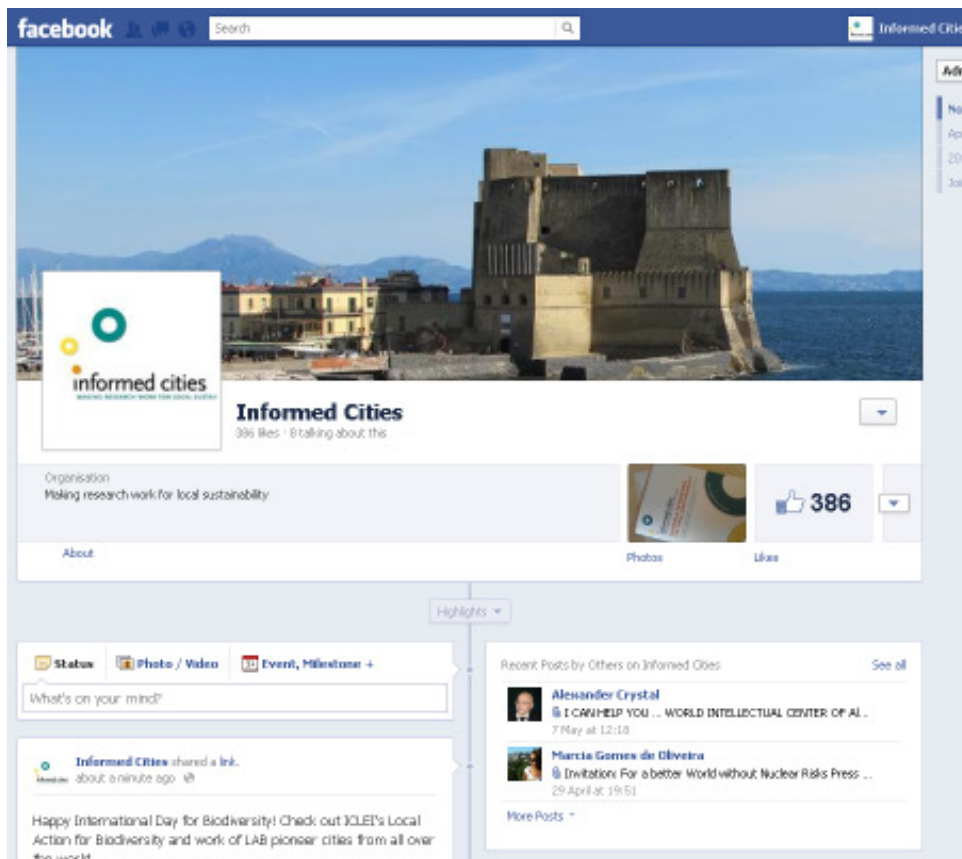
facebook Search Informed Citi

Ad

No
Ap
20
Joi

informed cities
MAKING RESEARCH WORK FOR LOCAL SUSTAINABILITY

Informed Cities
386 likes · 8 talking about this

Organisation
Making research work for local sustainability

386

About Photos Likes

Highlights

Status Photo / Video Event, Milestone +

What's on your mind?

Informed Cities shared a link.
about a minute ago

Happy International Day for Biodiversity! Check out ICLEI's Local Action for Biodiversity and work of LAB pioneer cities from all over the world!

Recent Posts by Others on Informed Cities See all

Alexander Crystal
I CAN HELP YOU ... WORLD INTELLECTUAL CENTER OF AI...
7 May at 12:18

Marcia Gomes de Oliveira
Invitation: For a better World without Nuclear Risks Press ...
29 April at 19:51

More Posts